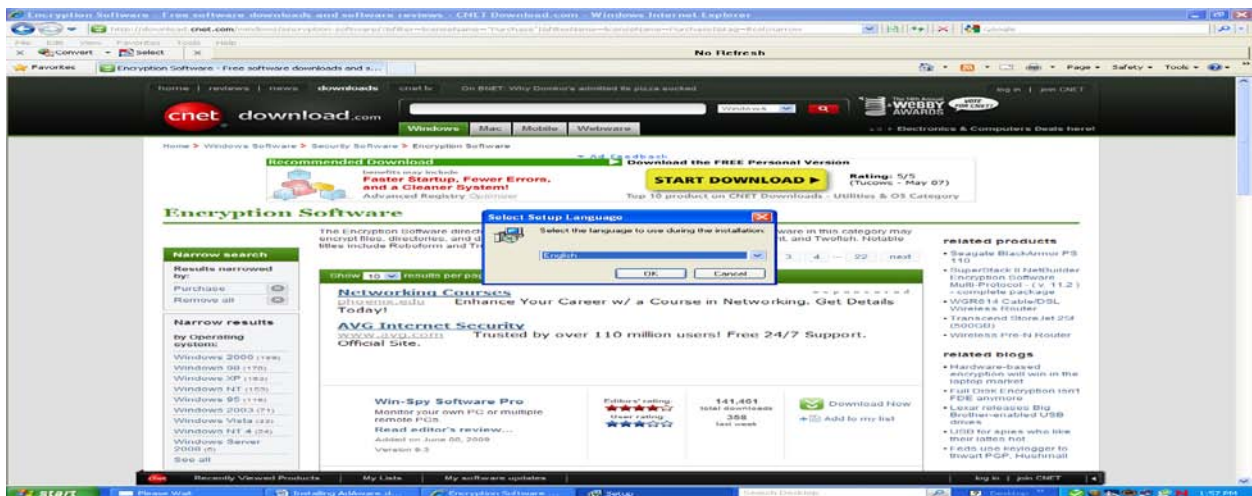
Encryption Software - Free software downloads and software reviews - CNET Download.com - Windows Internet Explorer

File Edit View Favorites Tools Help

Convert Select

No Refresh

Favorites

Encryption Software - Free software downloads and s...

Page Safety Tools

home | reviews | news | downloads | cnet tv | On BNET: Why Domino's admitted its pizza sucked

log in | join CNET

cnet download.com

Windows | Mac | Mobile | Webware

Electronics & Computers Deals here!

Home > Windows Software > Security Software > Encryption Software

Recommended Download

benefits may include
Faster Startup, Fewer Errors, and a Cleaner System!
Advanced Registry Optimizer

Ad Feedback
Download the FREE Personal Version

START DOWNLOAD

Rating: 5/5 (Tucows - May 07)

Top 10 product on CNET Downloads - Utilities & OS Category

Encryption Software

The Encryption software directory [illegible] encrypt files, directories, and d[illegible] titles include Roboform and Tr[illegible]

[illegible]ware in this category may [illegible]t, and Twofish. Notable

Select Setup Language

Select the language to use during the installation:

English

OK Cancel

Narrow search

Results narrowed by:

Purchase

Remove all

Narrow results

by Operating system:

Windows 2000 (169)
Windows 98 (170)
Windows XP (182)
Windows NT (155)
Windows 95 (118)
Windows 2003 (71)
Windows Vista (33)
Windows NT 4 (24)
Windows Server 2008 (8)
See all

Show 10 results per pa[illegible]

3 4 ... 22 next

Networking Courses
phoenix.edu Enhance Your Career w/ a Course in Networking. Get Details Today!

AVG Internet Security
www.avg.com Trusted by over 110 million users! Free 24/7 Support. Official Site.

Win-Spy Software Pro
Monitor your own PC or multiple remote PCs
Read editor's review...
Added on June 08, 2009
Version 9.3

Editors' rating
User rating

141,461 total downloads
358 last week

Download Now
Add to my list

related products

• Seagate BlackArmor PS 110
• SuperStack II NetBuilder Encryption Software Multi-Protocol - ( v. 11.2 ) - complete package
• WGR614 Cable/DSL Wireless Router
• Transcend StoreJet 25I (500GB)
• Wireless Pre-N Router

related blogs

• Hardware-based encryption will win in the laptop market
• Full Disk Encryption isn't FDE anymore
• Lexar releases Big Brother-enabled USB drives
• USB for spies who like their lattes hot
• Feds use keylogger to thwart PGP, Hushmail

Recently Viewed Products | My Lists | My software updates

log in | join CNET

start

Please Wait

Installing Adaware d...

Encryption Software ...

Setup

Search Desktop

1:57 PM